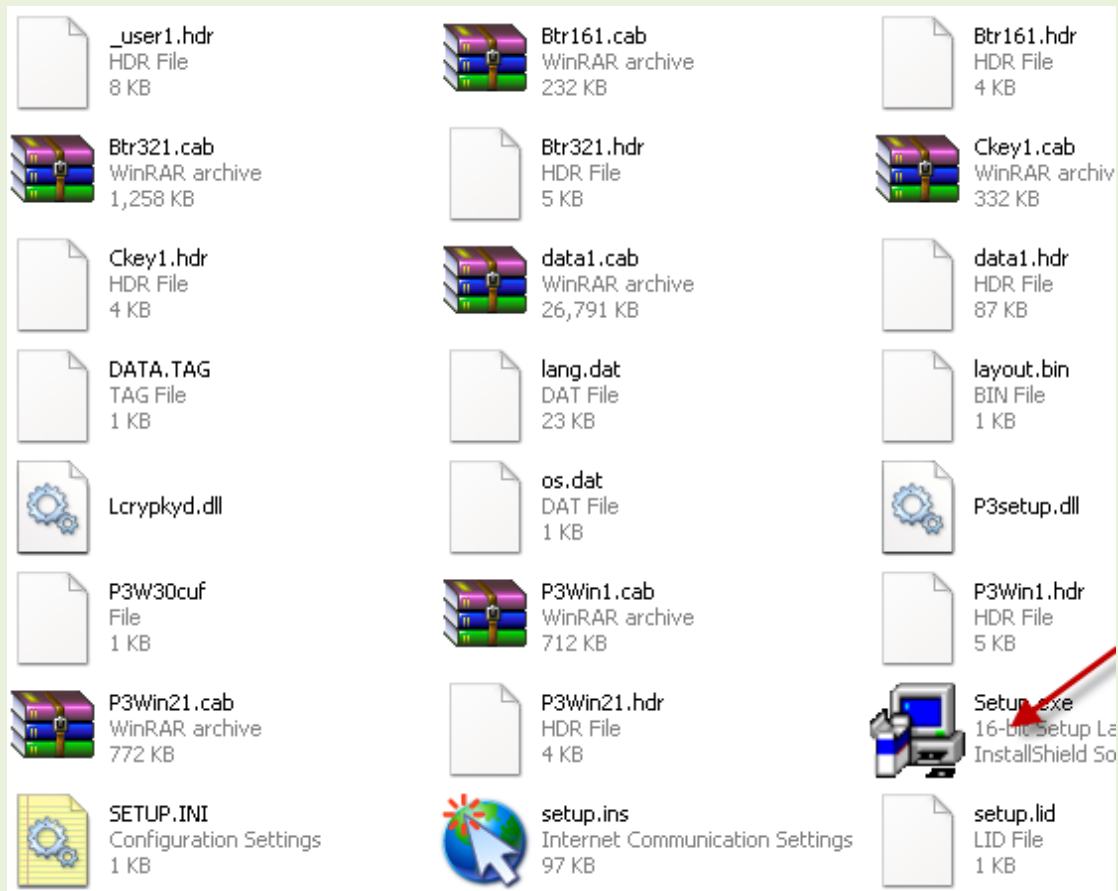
_user1.hdr
HDR File
8 KB

Btr161.cab
WinRAR archive
232 KB

Btr161.hdr
HDR File
4 KB

Btr321.cab
WinRAR archive
1,258 KB

Btr321.hdr
HDR File
5 KB

Ckey1.cab
WinRAR archiv
332 KB

Ckey1.hdr
HDR File
4 KB

data1.cab
WinRAR archive
26,791 KB

data1.hdr
HDR File
87 KB

DATA.TAG
TAG File
1 KB

lang.dat
DAT File
23 KB

layout.bin
BIN File
1 KB

Lcrypkyd.dll

os.dat
DAT File
1 KB

P3setup.dll

P3W30cuf
File
1 KB

P3Win1.cab
WinRAR archive
712 KB

P3Win1.hdr
HDR File
5 KB

P3Win21.cab
WinRAR archive
772 KB

P3Win21.hdr
HDR File
4 KB

Setup.exe
16-bit Setup La
InstallShield So

SETUP.INI
Configuration Settings
1 KB

setup.ins
Internet Communication Settings
97 KB

setup.lid
LID File
1 KB